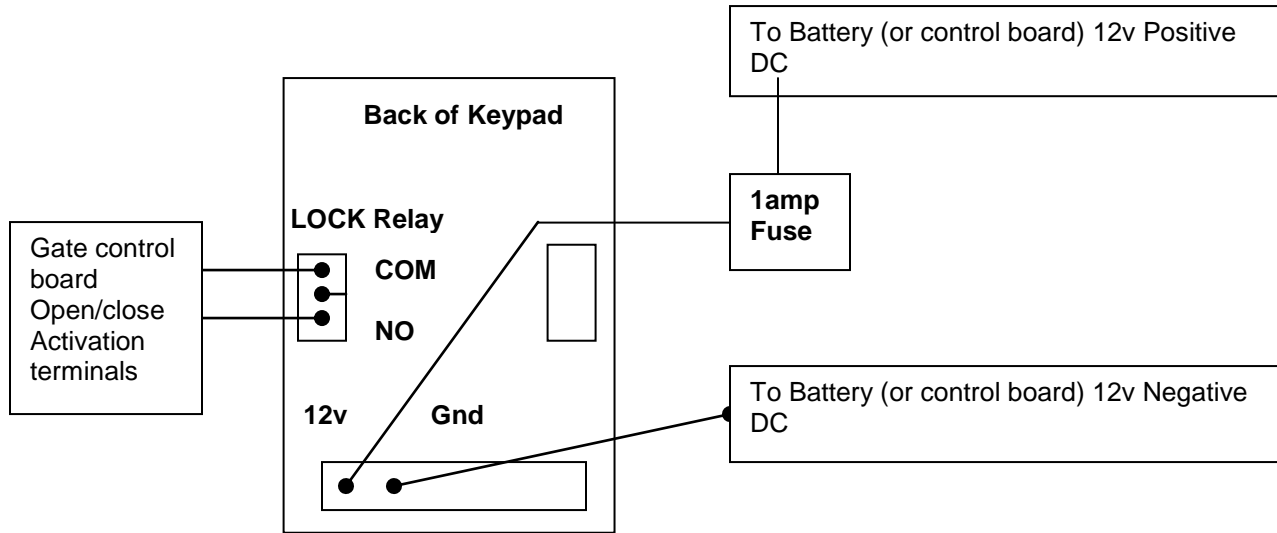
To Battery (or control board) 12v Positive DC

Back of Keypad

1amp Fuse

LOCK Relay

Gate control board Open/close Activation terminals

COM

NO

To Battery (or control board) 12v Negative DC

12v

Gnd